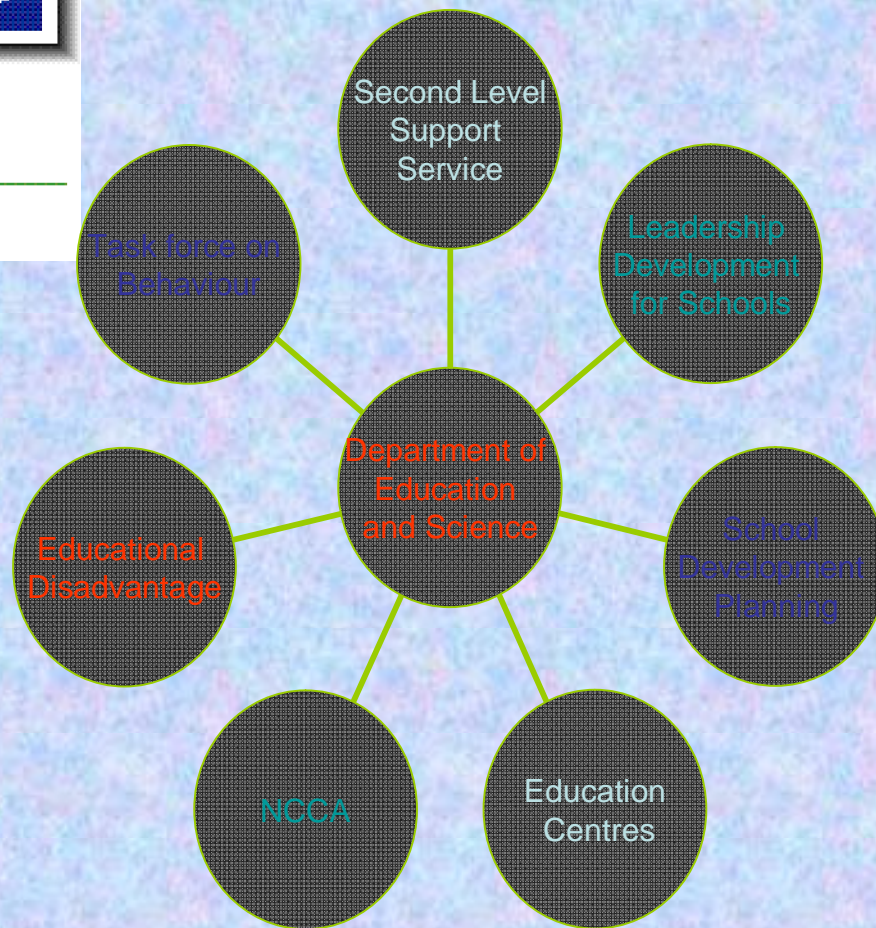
Second Level Support Service

Task force on Behaviour

Leadership Development for Schools

Department of Education and Science

Educational Disadvantage

School Development Planning

NCCA

Education Centres